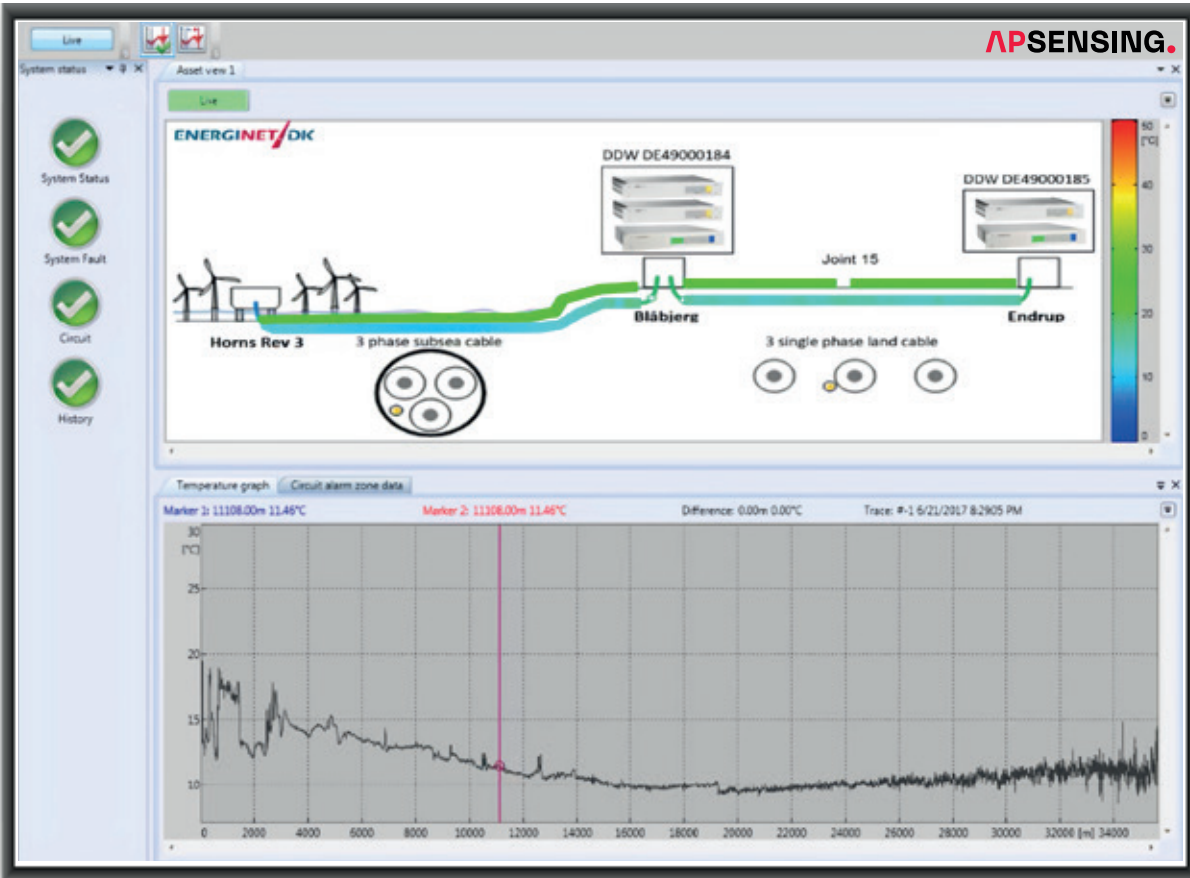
Live

APSENSING.

System status

Asset view 1

Live

System Status

System Fault

Circuit

History

ENERGINET DK

DDW DE49000184

DDW DE49000185

Joint 15

Horns Rev 3

3 phase subsea cable

Blåbjerg

Endrup

3 single phase land cable

50 [°C] 40 30 20 10 0

Temperature graph

Circuit alarm zone data

Marker 1: 11108.00m 11.46°C

Marker 2: 11108.00m 11.46°C

Difference: 0.00m 0.00°C

Trace: #-1 6/21/2017 8:2905 PM

30 [°C] 25 20 15 10

0 2000 4000 6000 8000 10000 12000 14000 16000 18000 20000 22000 24000 26000 28000 30000 32000 [m] 34000